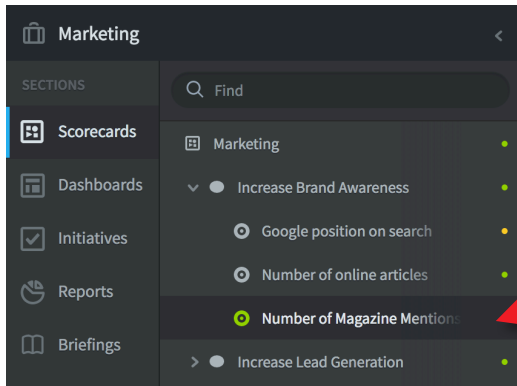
Marketing

SECTIONS

Scorecards

Dashboards

Initiatives

Reports

Briefings

Find

Marketing

Increase Brand Awareness

Google position on search

Number of online articles

Number of Magazine Mentions

Increase Lead Generation